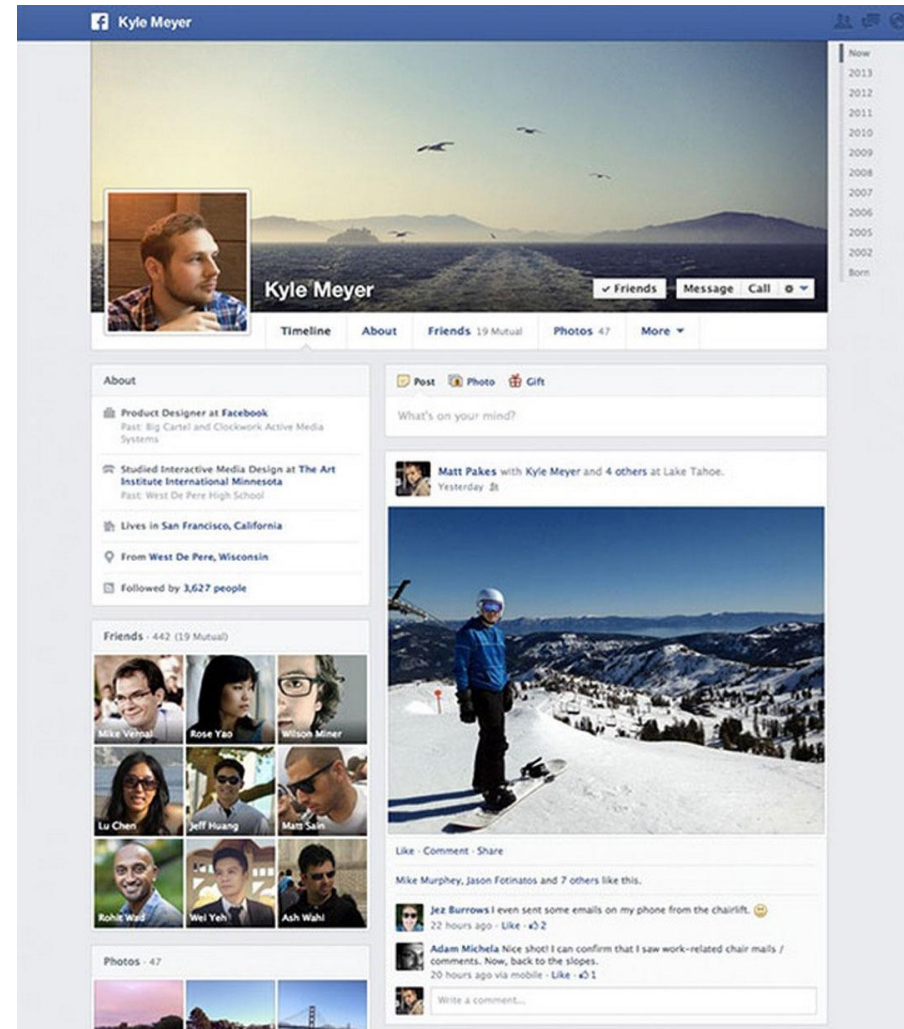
Kyle Meyer

Now
2013
2012
2011
2010
2009
2008
2007
2006
2005
2002
Born

Kyle Meyer

✓ Friends
Message
Call

Timeline
About
Friends 19 Mutual
Photos 47
More ▾

About

Product Designer at Facebook
Past: Big Cartel and Clockwork Active Media Systems

Studied Interactive Media Design at The Art Institute International Minnesota
Past: West De Pere High School

Lives in San Francisco, California

From West De Pere, Wisconsin

Followed by 3,627 people

Friends · 442 (19 Mutual)

Mike Vernal
Rose Yao
Wilson Miner
Lu Chen
Jeff Huang
Matt Sain
Rohit Wad
Wei Yeh
Ash Wahi

Photos · 47

Post
Photo
Gift

What's on your mind?

Matt Pakes with Kyle Meyer and 4 others at Lake Tahoe.
Yesterday

Like · Comment · Share

Mike Murphey, Jason Fotinatos and 7 others like this.

Jez Burrows I even sent some emails on my phone from the chairlift.
22 hours ago · Like · 2

Adam Michela Nice shot! I can confirm that I saw work-related chair mails / comments. Now, back to the slopes.
20 hours ago via mobile · Like · 1

Write a comment...